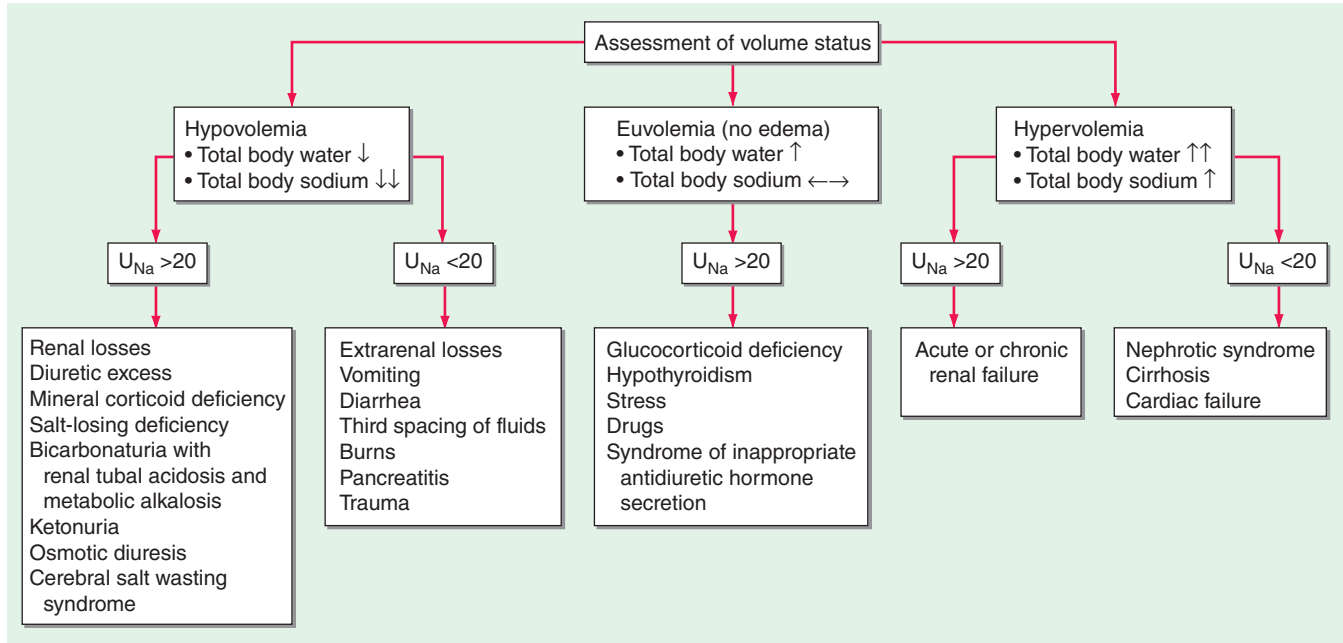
Assessment of volume status

Hypovolemia
• Total body water ↓
• Total body sodium ↓↓

Euvolemia (no edema)
• Total body water ↑
• Total body sodium ←→

Hypervolemia
• Total body water ↑↑
• Total body sodium ↑

$U_{Na}$ >20

Renal losses
Diuretic excess
Mineral corticoid deficiency
Salt-losing deficiency
Bicarbonaturia with renal tubal acidosis and metabolic alkalosis
Ketonuria
Osmotic diuresis
Cerebral salt wasting syndrome

$U_{Na}$ <20

Extrarenal losses
Vomiting
Diarrhea
Third spacing of fluids
Burns
Pancreatitis
Trauma

$U_{Na}$ >20

Glucocorticoid deficiency
Hypothyroidism
Stress
Drugs
Syndrome of inappropriate antidiuretic hormone secretion

$U_{Na}$ >20

Acute or chronic renal failure

$U_{Na}$ <20

Nephrotic syndrome
Cirrhosis
Cardiac failure